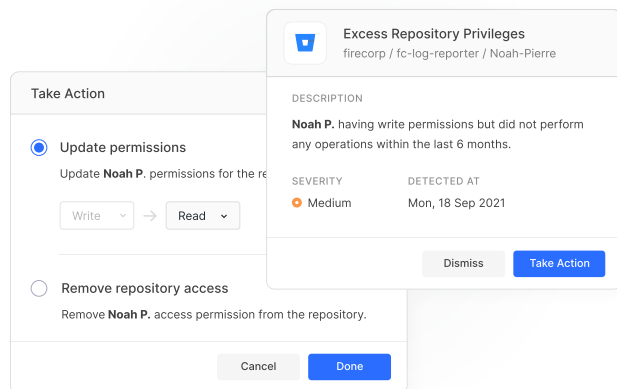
Take Action

Update permissions

Update **Noah P.** permissions for the re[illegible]

Write → Read

Remove repository access

Remove **Noah P.** access permission from the repository.

Cancel Done

Excess Repository Privileges

firecorp / fc-log-reporter / Noah-Pierre

DESCRIPTION

**Noah P.** having write permissions but did not perform any operations within the last 6 months.

SEVERITY

Medium

DETECTED AT

Mon, 18 Sep 2021

Dismiss Take Action